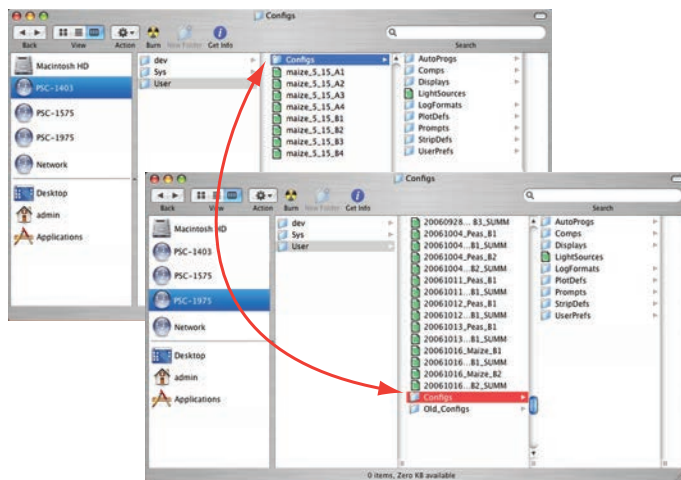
Configs

Back View Action Burn New Folder Get Info Search

Macintosh HD
PSC-1403
PSC-1575
PSC-1975
Network
Desktop
admin
Applications

dev
Sys
User

Configs
maize_5_15_A1
maize_5_15_A2
maize_5_15_A3
maize_5_15_A4
maize_5_15_B1
maize_5_15_B2
maize_5_15_B3
maize_5_15_B4

AutoProgs
Comps
Displays
LightSources
LogFormats
PlotDefs
Prompts
StripDefs
UserPrefs

Configs

Back View Action Burn New Folder Get Info Search

Macintosh HD
PSC-1403
PSC-1575
PSC-1975
Network
Desktop
admin
Applications

dev
Sys
User

20060928...B3_SUMM
20061004_Peas_B1
20061004...B1_SUMM
20061004_Peas_B2
20061004...B2_SUMM
20061011_Peas_B1
20061011...B1_SUMM
20061012_Peas_B1
20061012...B1_SUMM
20061013_Peas_B1
20061013...B1_SUMM
20061016_Maize_B1
20061016...B1_SUMM
20061016_Maize_B2
20061016...B2_SUMM
Configs
Old_Configs

AutoProgs
Comps
Displays
LightSources
LogFormats
PlotDefs
Prompts
StripDefs
UserPrefs

0 items, Zero KB available